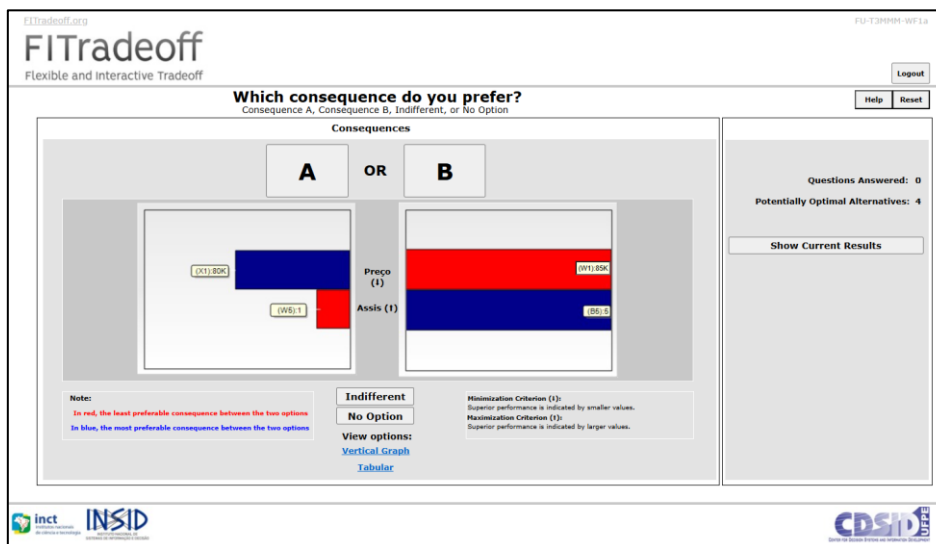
FITradeoff.org

FU-T3MMM-WF1a

FITradeoff
Flexible and Interactive Tradeoff

Logout

Which consequence do you prefer?
Consequence A, Consequence B, Indifferent, or No Option

Help Reset

Consequences

A OR B

(X1):80K

Preço (↓)

(W1):85K

(W6):1

Assis (↑)

(B6):6

Note:
In red, the least preferable consequence between the two options
In blue, the most preferable consequence between the two options

Indifferent
No Option
View options:
Vertical Graph
Tabular

Minimization Criterion (↓):
Superior performance is indicated by smaller values.
Maximization Criterion (↑):
Superior performance is indicated by larger values.

Questions Answered: 0
Potentially Optimal Alternatives: 4

Show Current Results

inct Instituto Nacional de Ciência e Tecnologia

INSID INSTITUTO NACIONAL DE SISTEMAS DE INFORMAÇÃO E DECISÃO

CDSID UFPE
CENTER FOR DECISION SYSTEMS AND INFORMATION DEVELOPMENT